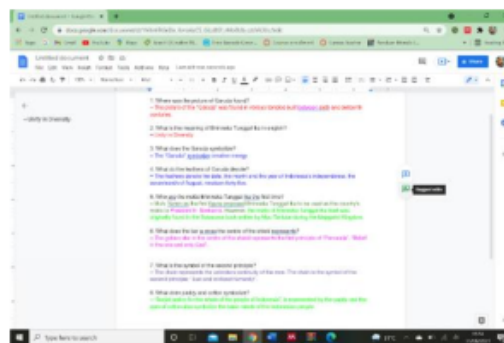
Untitled document - Google Do

Untitled document
File Edit View Insert Format Tools Add-ons Help

Share

Unity in Diversity

1. Where was the picture of Garuda found?
→ The picture of the "Garuda" was found in various temples in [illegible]

2. What is the meaning of Bhinneka Tunggal Ika in english?
→ Unity in Diversity

3. What does the Garuda symbolize?
→ The "Garuda" symbolize creative energy

4. What do the feathers of Garuda denote?
→ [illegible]

5. Why do we make Bhinneka Tunggal Ika the first time?
→ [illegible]

6. What does the bar is about the center of the shield represents?
→ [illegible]

7. What is the symbol of the second principle?
→ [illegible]

8. What does paddy and cotton symbolize?
→ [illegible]

Suggest edits

Type here to search